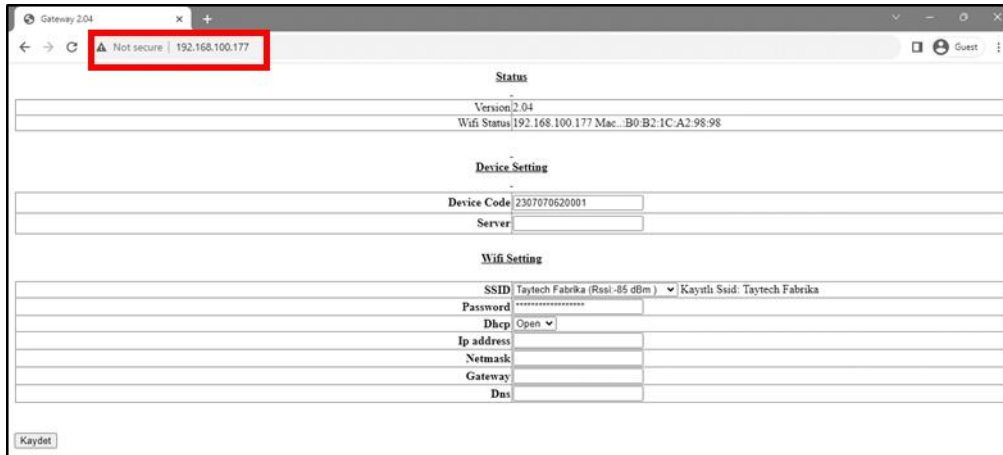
Gateway 2.04

Not secure | 192.168.100.177

Guest

**Status**

| Version | 2.04 |
|---|---|
| Wifi Status | 192.168.100.177 Mac...B0:B2:1C:A2:98:98 |

**Device Setting**

| Device Code | 2307070620001 |
|---|---|
| Server | |

**Wifi Setting**

| SSID | Taytech Fabrika (Rssi:-85 dBm) Kayıtlı Ssid: Taytech Fabrika |
|---|---|
| Password | ****************** |
| Dhcp | Open |
| Ip address | |
| Netmask | |
| Gateway | |
| Dns | |

Kaydet